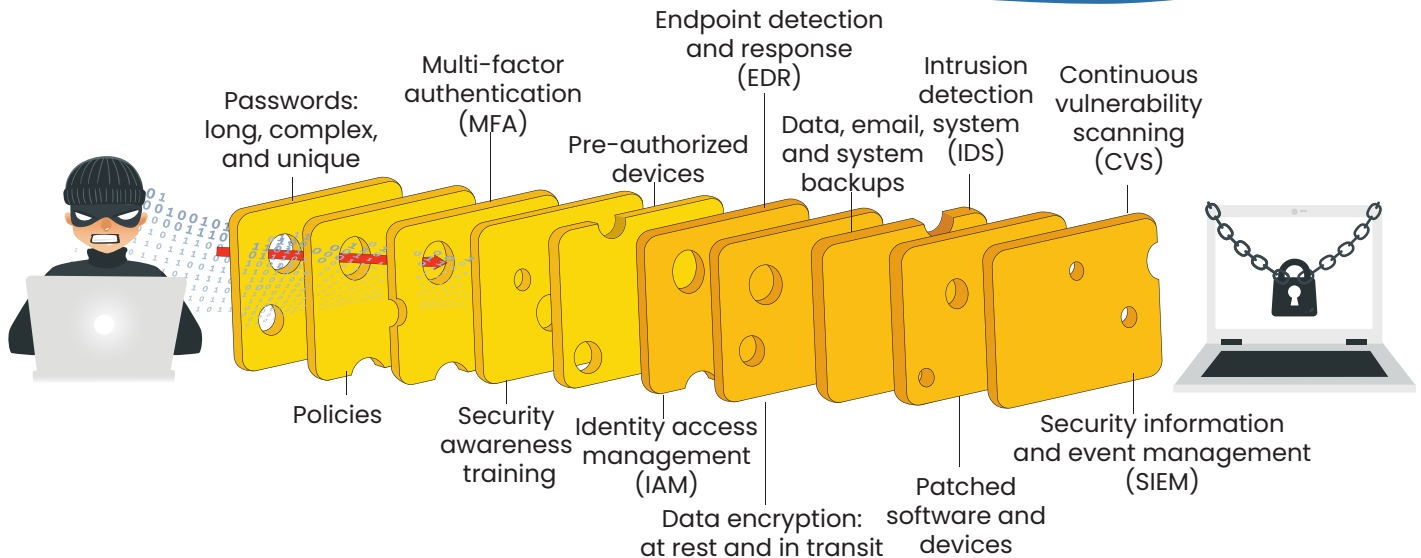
Passwords: long, complex, and unique

Multi-factor authentication (MFA)

Pre-authorized devices

Endpoint detection and response (EDR)

Data, email, and system backups

Intrusion detection system (IDS)

Continuous vulnerability scanning (CVS)

Policies

Security awareness training

Identity access management (IAM)

Data encryption: at rest and in transit

Patched software and devices

Security information and event management (SIEM)